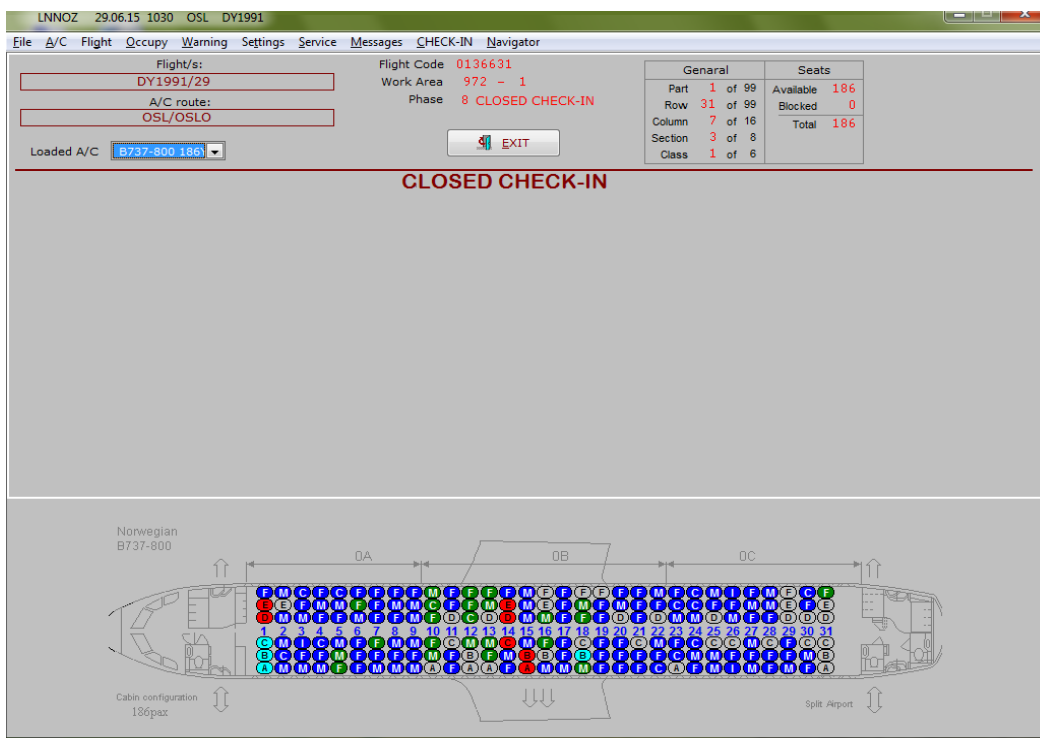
LNNOZ 29.06.15 1030 OSL DY1991

File A/C Flight Occupy Warning Settings Service Messages CHECK-IN Navigator

Flight/s:
DY1991/29
A/C route:
OSL/OSLO

Loaded A/C B737-800 186)

Flight Code 0136631
Work Area 972 – 1
Phase 8 CLOSED CHECK-IN

EXIT

| Genaral | | | |
|---|---|---|---|
| Part | 1 | of | 99 |
| Row | 31 | of | 99 |
| Column | 7 | of | 16 |
| Section | 3 | of | 8 |
| Class | 1 | of | 6 |

| Seats | |
|---|---|
| Available | 186 |
| Blocked | 0 |
| Total | 186 |

CLOSED CHECK-IN

Norwegian
B737-800

0A 0B 0C

F M C F C F F F M F F F F M F F F F F M F C M I F M F C F
E E F M M F F M M C F F M E M E F M F M F F C C F F M M E F E
D M M F F M F F M F D C D D M M F F D F D M M D M F F D D D
1 2 3 4 5 6 7 8 9 10 11 12 13 14 15 16 17 18 19 20 21 22 23 24 25 26 27 28 29 30 31
C M I C M F F M M F C M M C M F F C F F C M F C C C M C F C C
B C F F M F F F F M F B F M B B F B F F F F C M M F F F M B
A M M M F F M M M A F A A F A M M M F F F C A F M I M F M F A

Cabin configuration
186pax

Split Airport